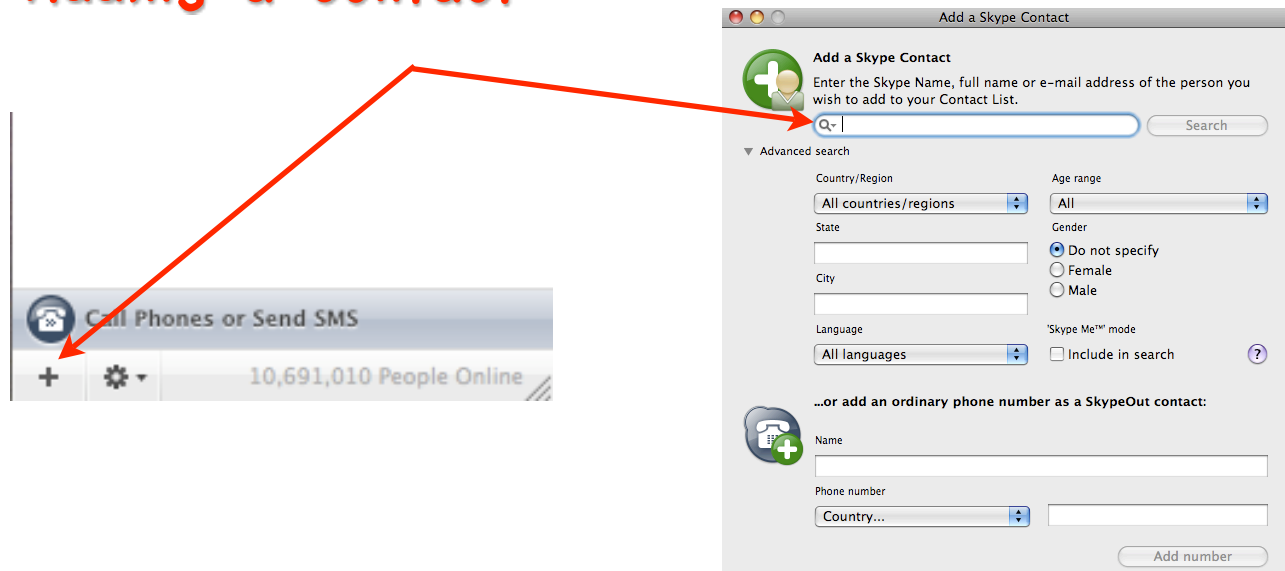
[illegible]

Call Phones or Send SMS

+

10,691,010 People Online

Add a Skype Contact

Add a Skype Contact

Enter the Skype Name, full name or e-mail address of the person you wish to add to your Contact List.

Search

Advanced search

Country/Region

All countries/regions

Age range

All

State

Gender

Do not specify

Female

Male

City

Language

All languages

'Skype Me™' mode

Include in search

?

...or add an ordinary phone number as a SkypeOut contact:

Name

Phone number

Country...

Add number